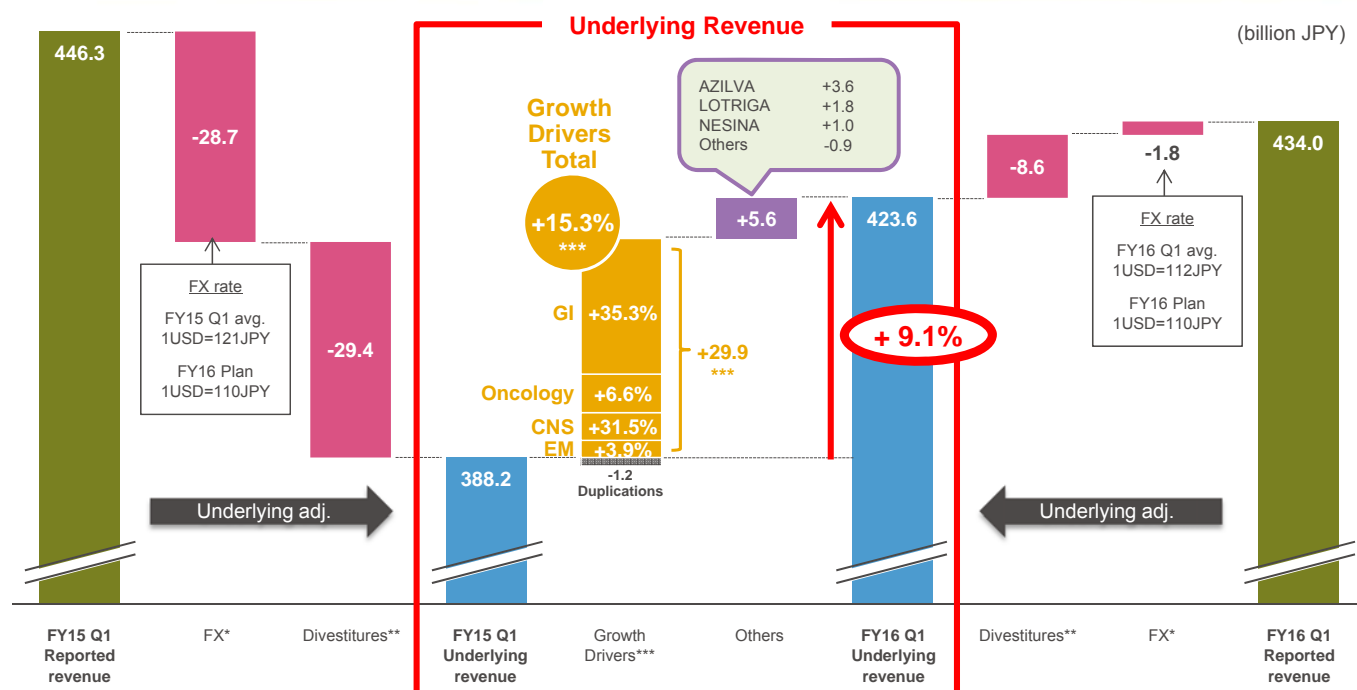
Underlying Revenue

(billion JPY)

446.3

-28.7

FX rate

FY15 Q1 avg.
1USD=121JPY

FY16 Plan
1USD=110JPY

-29.4

Underlying adj.

Growth Drivers Total

+15.3%
***

GI +35.3%

Oncology +6.6%

CNS +31.5%

EM +3.9%

+29.9
***

-1.2
Duplications

388.2

| AZILVA | +3.6 |
|---|---|
| LOTRIGA | +1.8 |
| NESINA | +1.0 |
| Others | -0.9 |

+5.6

423.6

+ 9.1%

-8.6

-1.8

FX rate

FY16 Q1 avg.
1USD=112JPY

FY16 Plan
1USD=110JPY

434.0

Underlying adj.

FY15 Q1 Reported revenue

FX*

Divestitures**

FY15 Q1 Underlying revenue

Growth Drivers***

Others

FY16 Q1 Underlying revenue

Divestitures**

FX*

FY16 Q1 Reported revenue